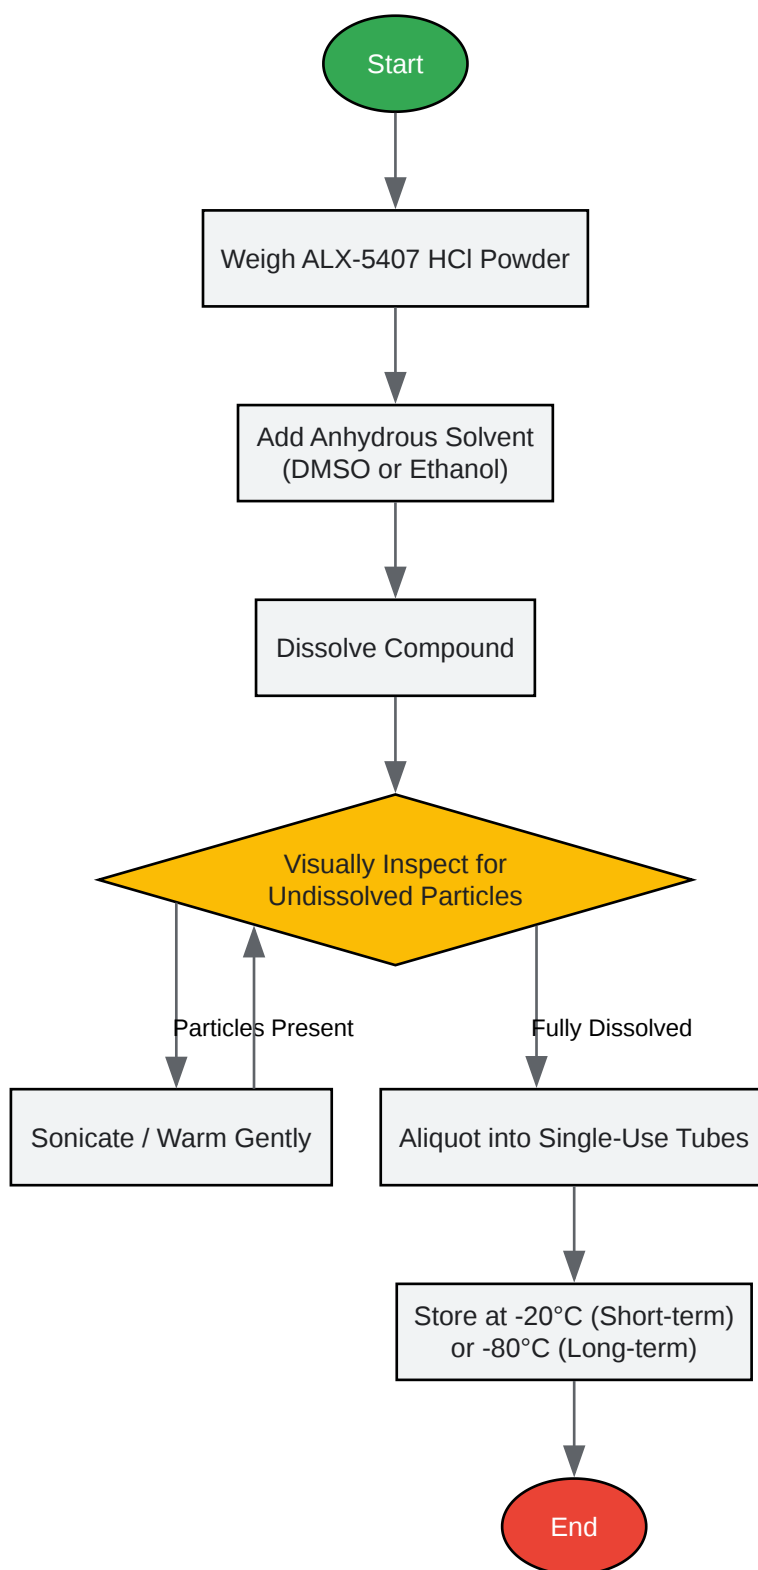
Start

Weigh ALX-5407 HCl Powder

Add Anhydrous Solvent (DMSO or Ethanol)

Dissolve Compound

Visually Inspect for Undissolved Particles

Particles Present

Fully Dissolved

Sonicate / Warm Gently

Aliquot into Single-Use Tubes

Store at -20°C (Short-term) or -80°C (Long-term)

End